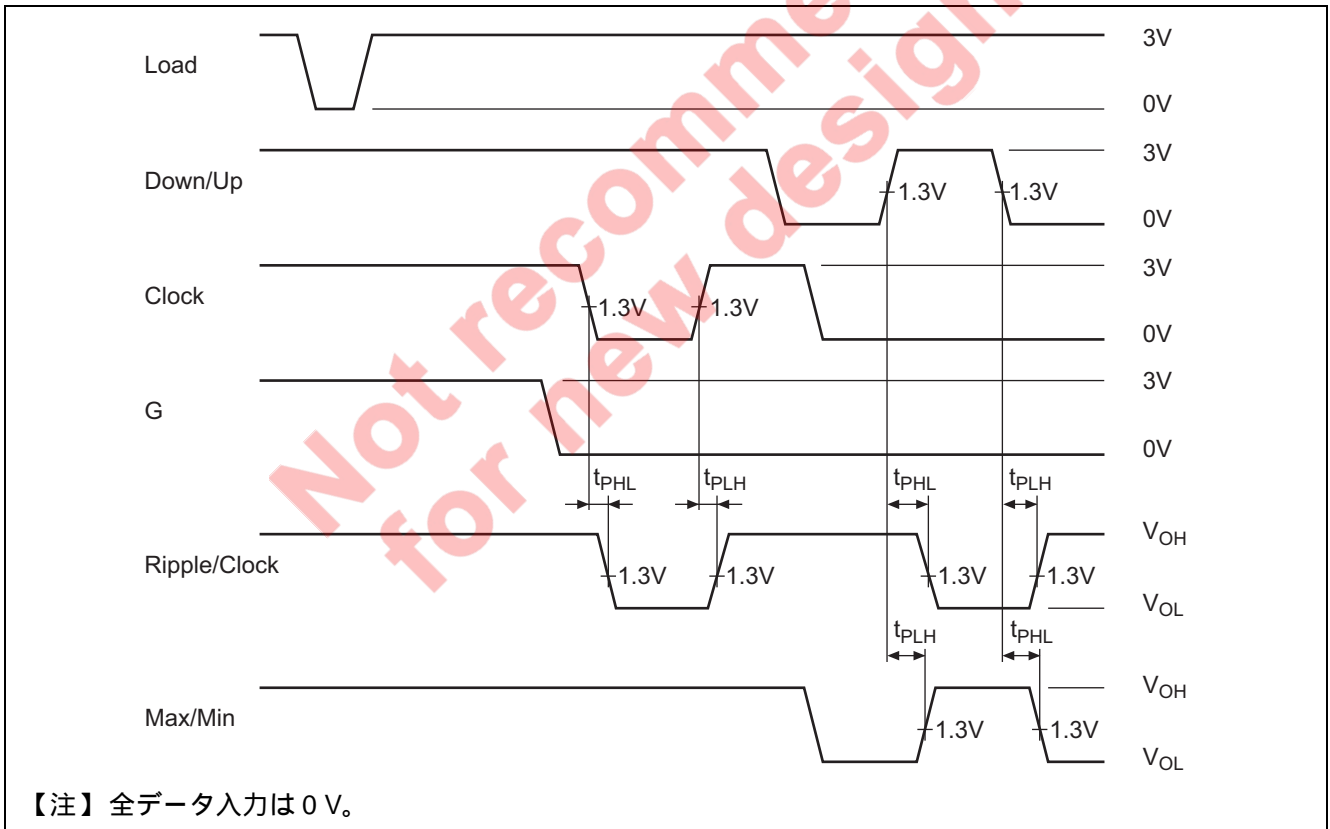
Not recommended for new design

Load
3V
0V

Down/Up
1.3V 1.3V
3V
0V

Clock
1.3V 1.3V
3V
0V

G
3V
0V

$t_{PHL}$ $t_{PLH}$ $t_{PHL}$ $t_{PLH}$

Ripple/Clock
1.3V 1.3V 1.3V 1.3V
$V_{OH}$
$V_{OL}$

$t_{PLH}$ $t_{PHL}$

Max/Min
1.3V 1.3V
$V_{OH}$
$V_{OL}$

【注】全データ入力は 0 V。